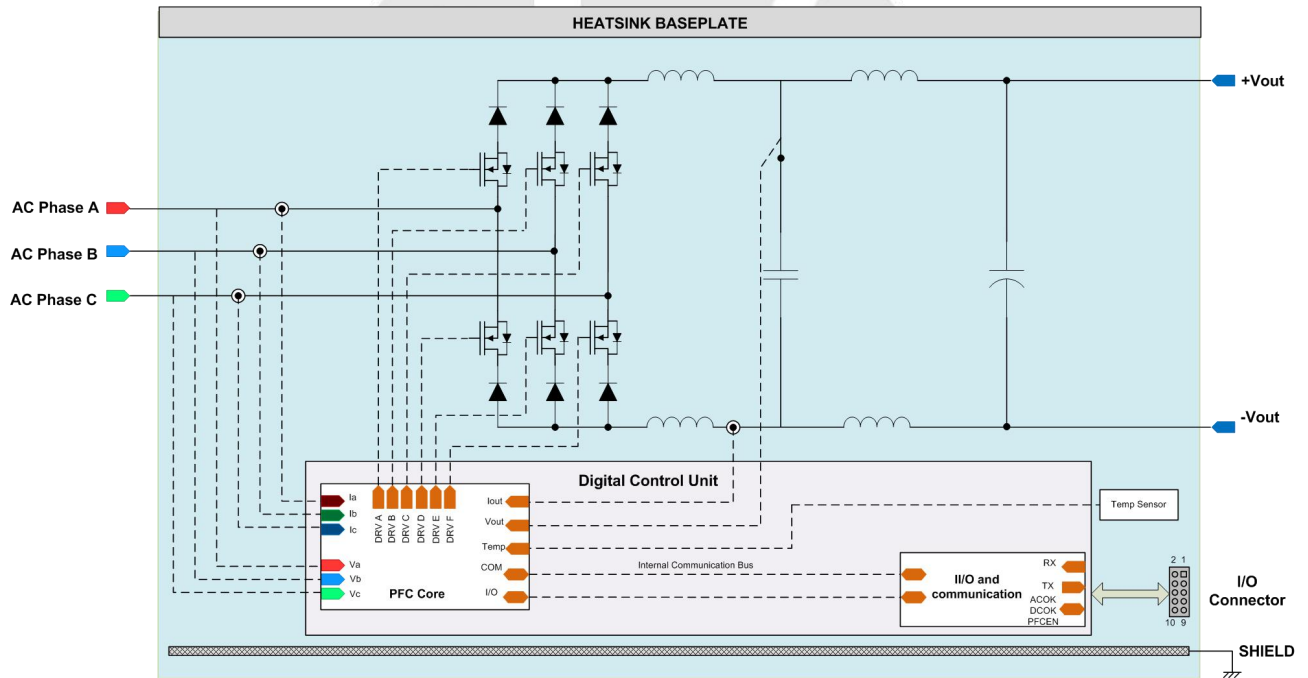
HEATSINK BASEPLATE

AC Phase A

AC Phase B

AC Phase C

+Vout

-Vout

Digital Control Unit

Ia
Ib
Ic
Va
Vb
Vc

DRV A
DRV B
DRV C
DRV D
DRV E
DRV F

PFC Core

Iout
Vout
Temp
COM
I/O

Temp Sensor

Internal Communication Bus

II/O and communication

RX
TX
ACOK
DCOK
PFCEN

2 1
10 9

I/O Connector

SHIELD